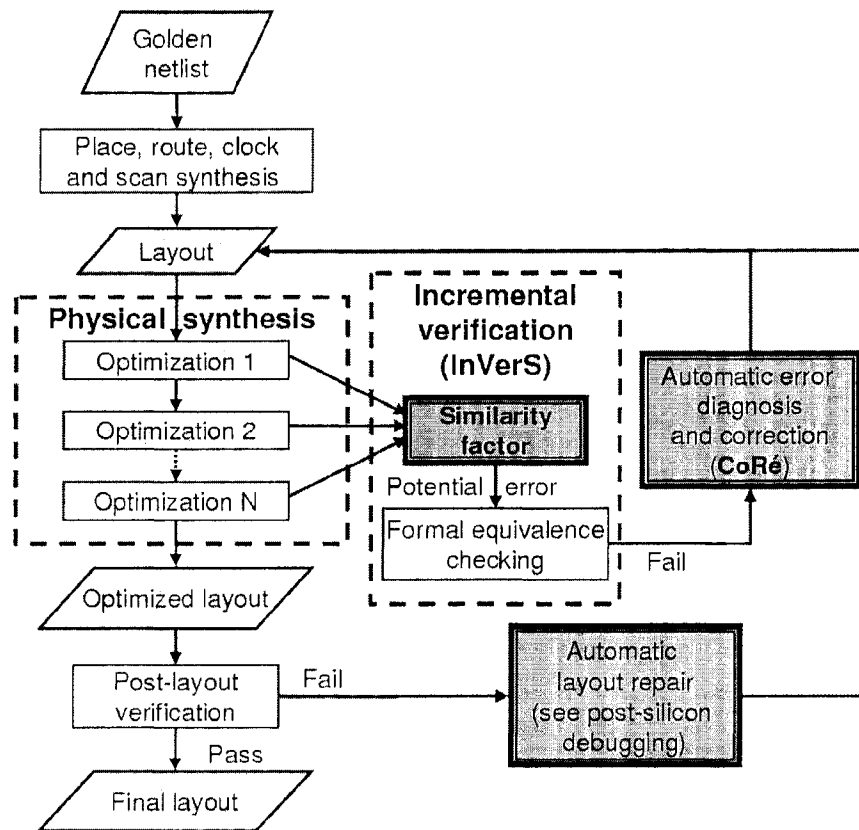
Golden netlist

Place, route, clock and scan synthesis

Layout

Physical synthesis

Optimization 1

Optimization 2

Optimization N

Incremental verification (InVerS)

Similarity factor

Potential error

Formal equivalence checking

Fail

Automatic error diagnosis and correction (CoRé)

Optimized layout

Post-layout verification

Fail

Automatic layout repair (see post-silicon debugging)

Pass

Final layout